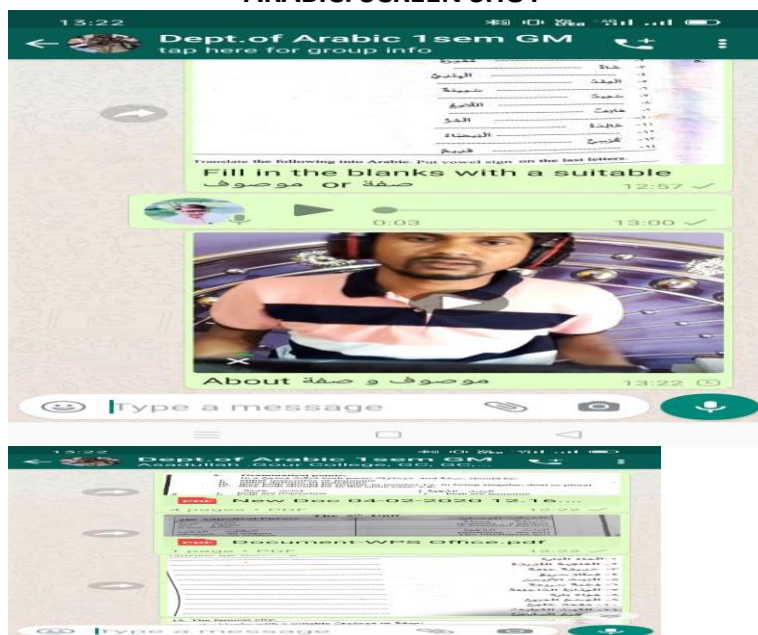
ARABIC: SCREEN SHOT

13:22

Dept.of Arabic 1sem GM
tap here for group info

Translate the following into Arabic. Put vowel sign on the last letters.

Fill in the blanks with a suitable صفة or موصوف
12:57

0:03
13:00

About موصوف و صفة
13:22

Type a message

13:22
Dept.of Arabic 1sem GM
Asadullah Gour College, GC, GC...

New Doc 04-02-2020 12.16...
4 pages • PDF
12:22

Document-WPS Office.pdf
1 page • PDF
12:22

Type a message